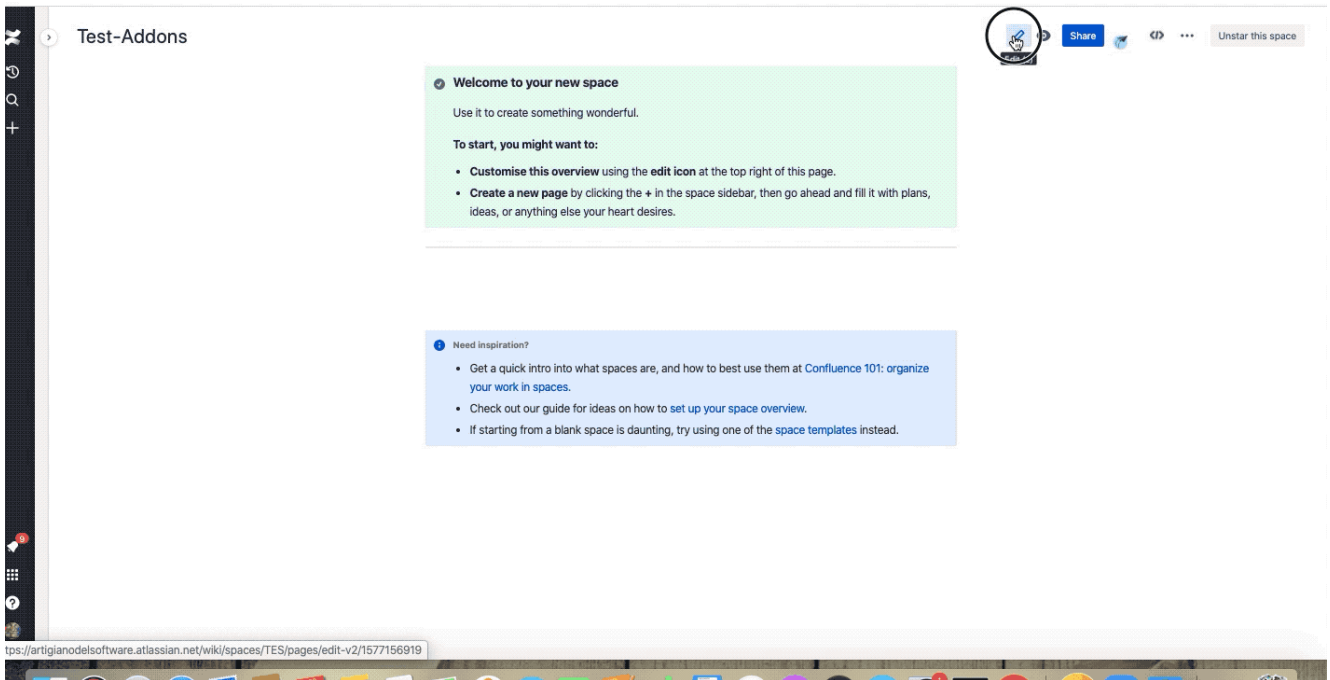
Test-Addons

Share

Unstar this space

Welcome to your new space

Use it to create something wonderful.

To start, you might want to:

- Customise this overview using the edit icon at the top right of this page.
- Create a new page by clicking the + in the space sidebar, then go ahead and fill it with plans, ideas, or anything else your heart desires.

Need inspiration?

- Get a quick intro into what spaces are, and how to best use them at Confluence 101: organize your work in spaces.
- Check out our guide for ideas on how to set up your space overview.
- If starting from a blank space is daunting, try using one of the space templates instead.

9

tps://artigianodelsoftware.atlassian.net/wiki/spaces/TES/pages/edit-v2/1577156919